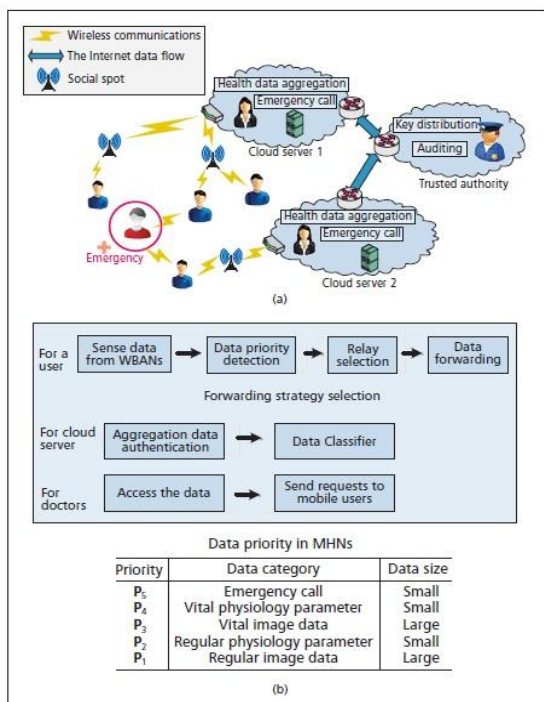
Wireless communications
The Internet data flow
Social spot

Health data aggregation
Emergency call
Cloud server 1
Key distribution
Auditing
Trusted authority
Emergency
Health data aggregation
Emergency call
Cloud server 2

(a)

For a user
Sense data from WBANs
Data priority detection
Relay selection
Data forwarding

Forwarding strategy selection

For cloud server
Aggregation data authentication
Data Classifier

For doctors
Access the data
Send requests to mobile users

Data priority in MHNs

| Priority | Data category | Data size |
|---|---|---|
| $P_5$ | Emergency call | Small |
| $P_4$ | Vital physiology parameter | Small |
| $P_3$ | Vital image data | Large |
| $P_2$ | Regular physiology parameter | Small |
| $P_1$ | Regular image data | Large |

(b)